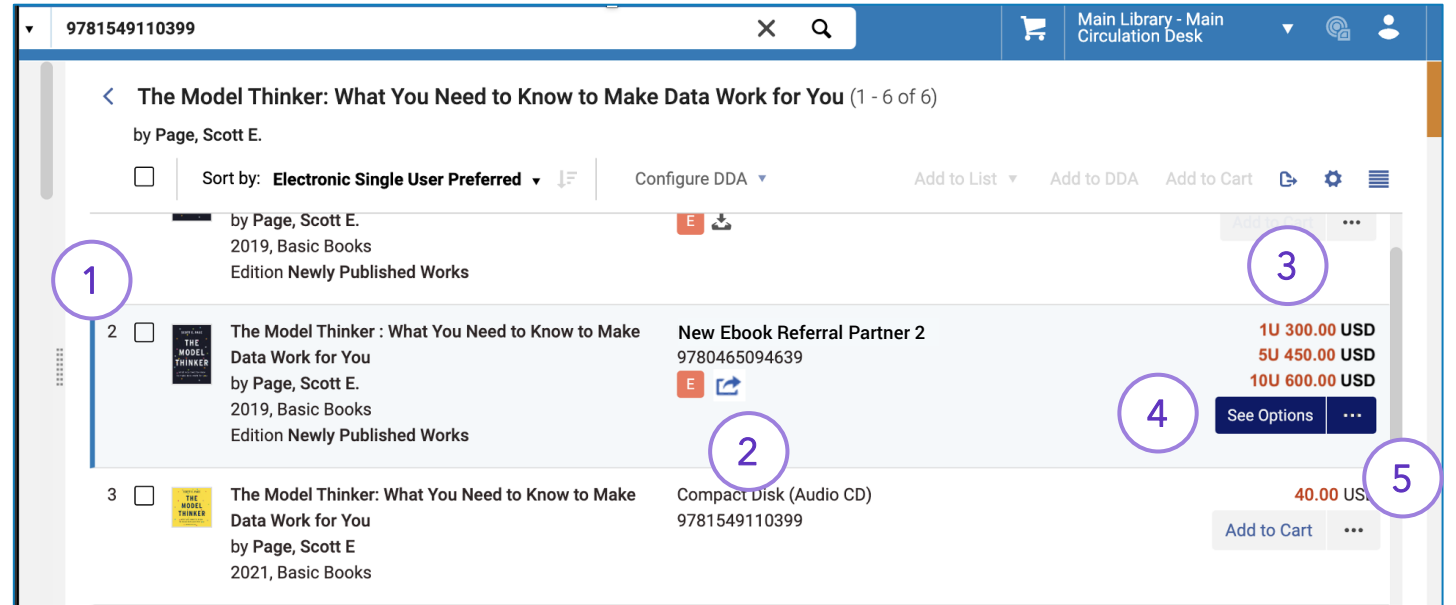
9781549110399

Main Library - Main Circulation Desk

The Model Thinker: What You Need to Know to Make Data Work for You (1 - 6 of 6)

by Page, Scott E.

Sort by: Electronic Single User Preferred

Configure DDA

Add to List

Add to DDA

Add to Cart

by Page, Scott E.
2019, Basic Books
Edition Newly Published Works

E

Add to Cart

1

3

2

The Model Thinker : What You Need to Know to Make Data Work for You
by Page, Scott E.
2019, Basic Books
Edition Newly Published Works

New Ebook Referral Partner 2
9780465094639

E

1U 300.00 USD
5U 450.00 USD
10U 600.00 USD

4

See Options

2

5

3

The Model Thinker: What You Need to Know to Make Data Work for You
by Page, Scott E
2021, Basic Books

Compact Disk (Audio CD)
9781549110399

40.00 USD

Add to Cart